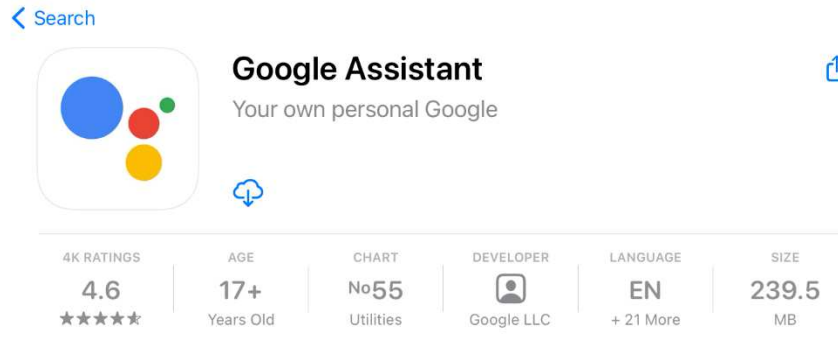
< Search

Google Assistant

Your own personal Google

| 4K RATINGS | AGE | CHART | DEVELOPER | LANGUAGE | SIZE |
|---|---|---|---|---|---|
| 4.6 | 17+ | No55 | | EN | 239.5 |
| ★★★★★ | Years Old | Utilities | Google LLC | + 21 More | MB |